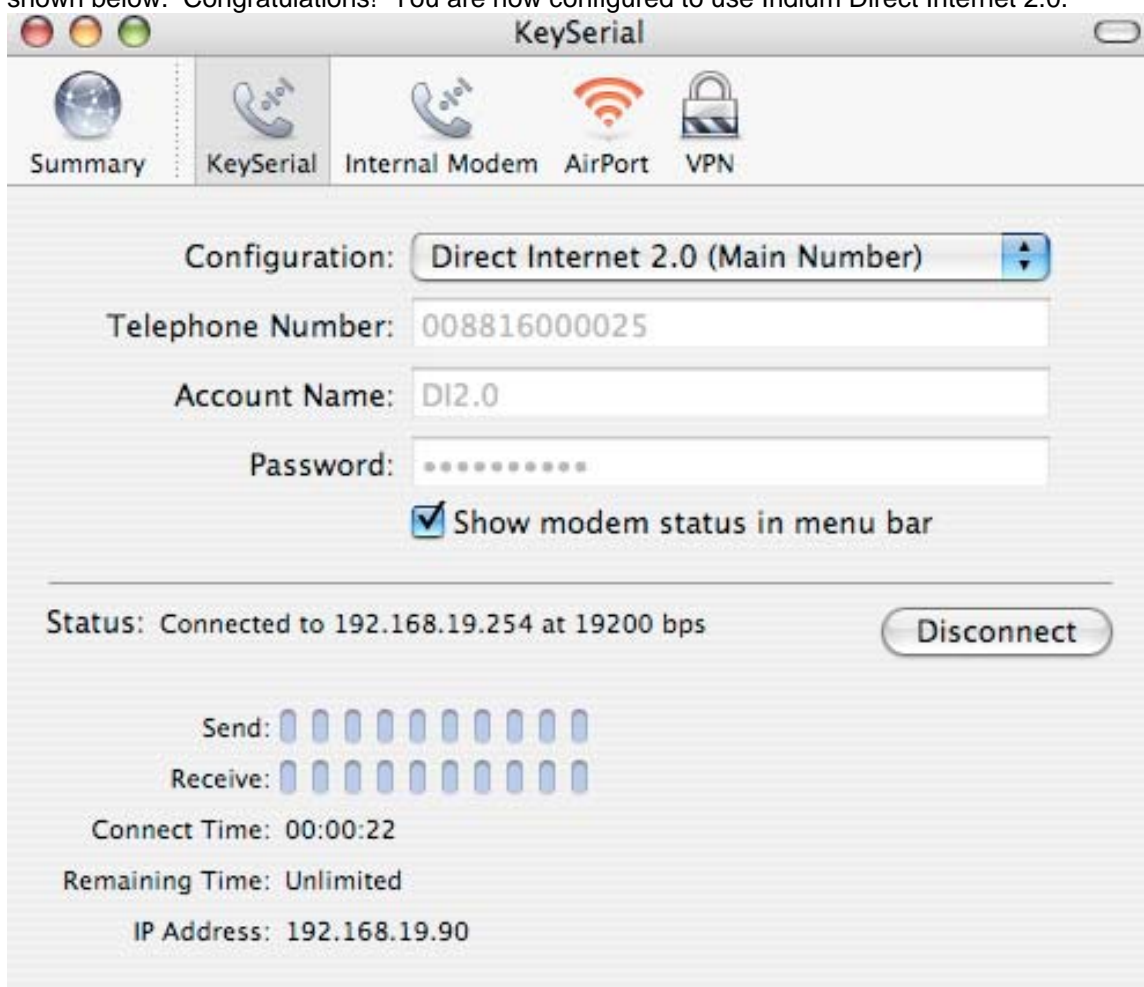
shown below. Congratulations! You are now configured to use Iridium Direct Internet 2.0.

KeySerial

Summary KeySerial Internal Modem AirPort VPN

Configuration: Direct Internet 2.0 (Main Number)

Telephone Number: 008816000025

Account Name: DI2.0

Password: ••••••••••

Show modem status in menu bar

Status: Connected to 192.168.19.254 at 19200 bps

Disconnect

Send:

Receive:

Connect Time: 00:00:22

Remaining Time: Unlimited

IP Address: 192.168.19.90